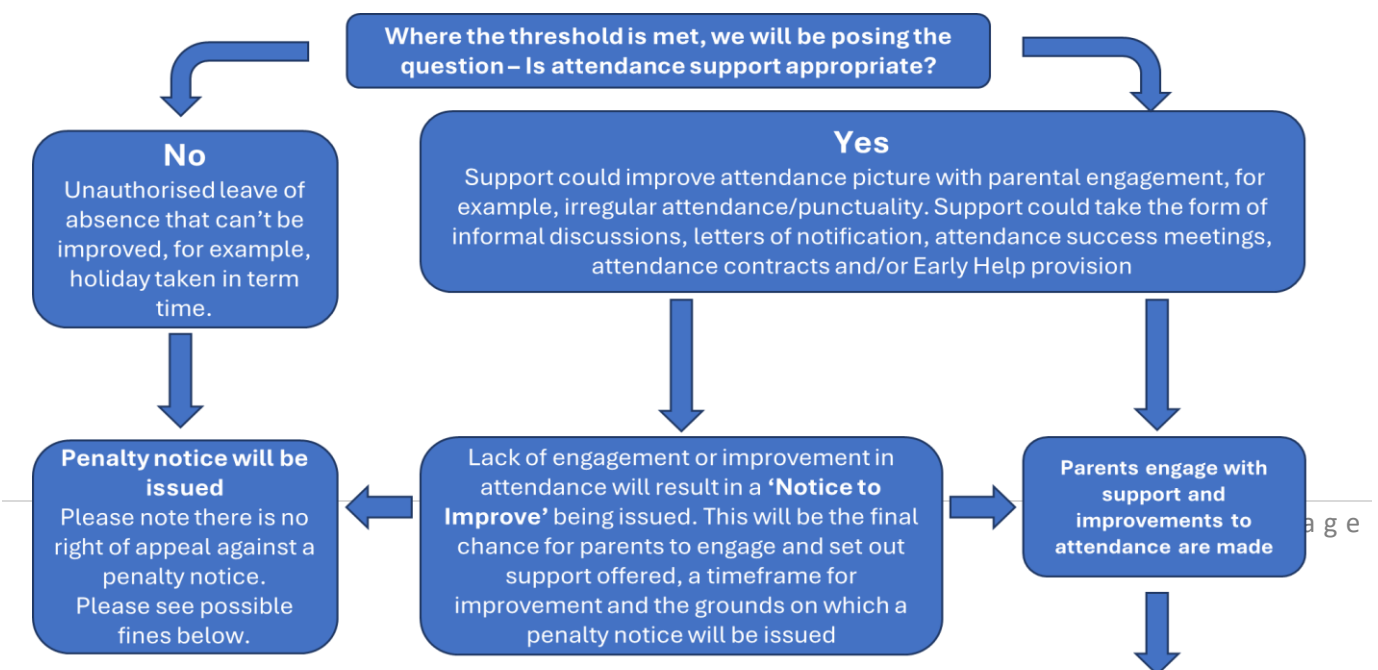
Where the threshold is met, we will be posing the question – Is attendance support appropriate?

No
Unauthorised leave of absence that can't be improved, for example, holiday taken in term time.

Yes
Support could improve attendance picture with parental engagement, for example, irregular attendance/punctuality. Support could take the form of informal discussions, letters of notification, attendance success meetings, attendance contracts and/or Early Help provision

Penalty notice will be issued
Please note there is no right of appeal against a penalty notice.
Please see possible fines below.

Lack of engagement or improvement in attendance will result in a **'Notice to Improve'** being issued. This will be the final chance for parents to engage and set out support offered, a timeframe for improvement and the grounds on which a penalty notice will be issued

Parents engage with support and improvements to attendance are made

age